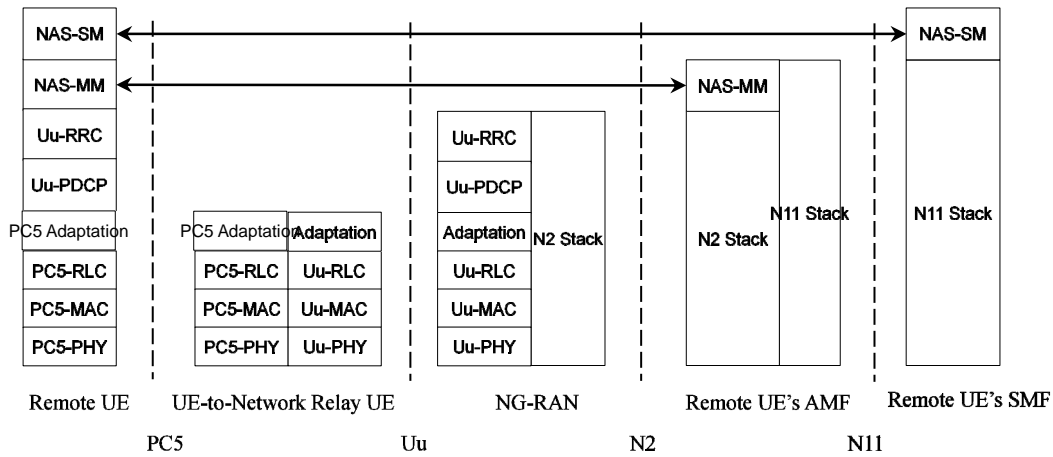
NAS-SM
NAS-MM
Uu-RRC
Uu-PDCP
PC5 Adaptation
PC5-RLC
PC5-MAC
PC5-PHY

PC5 Adaptation
PC5-RLC
PC5-MAC
PC5-PHY
Adaptation
Uu-RLC
Uu-MAC
Uu-PHY

Uu-RRC
Uu-PDCP
Adaptation
Uu-RLC
Uu-MAC
Uu-PHY
N2 Stack

NAS-MM
N2 Stack
N11 Stack

NAS-SM
N11 Stack

Remote UE
UE-to-Network Relay UE
NG-RAN
Remote UE's AMF
Remote UE's SMF

PC5
Uu
N2
N11